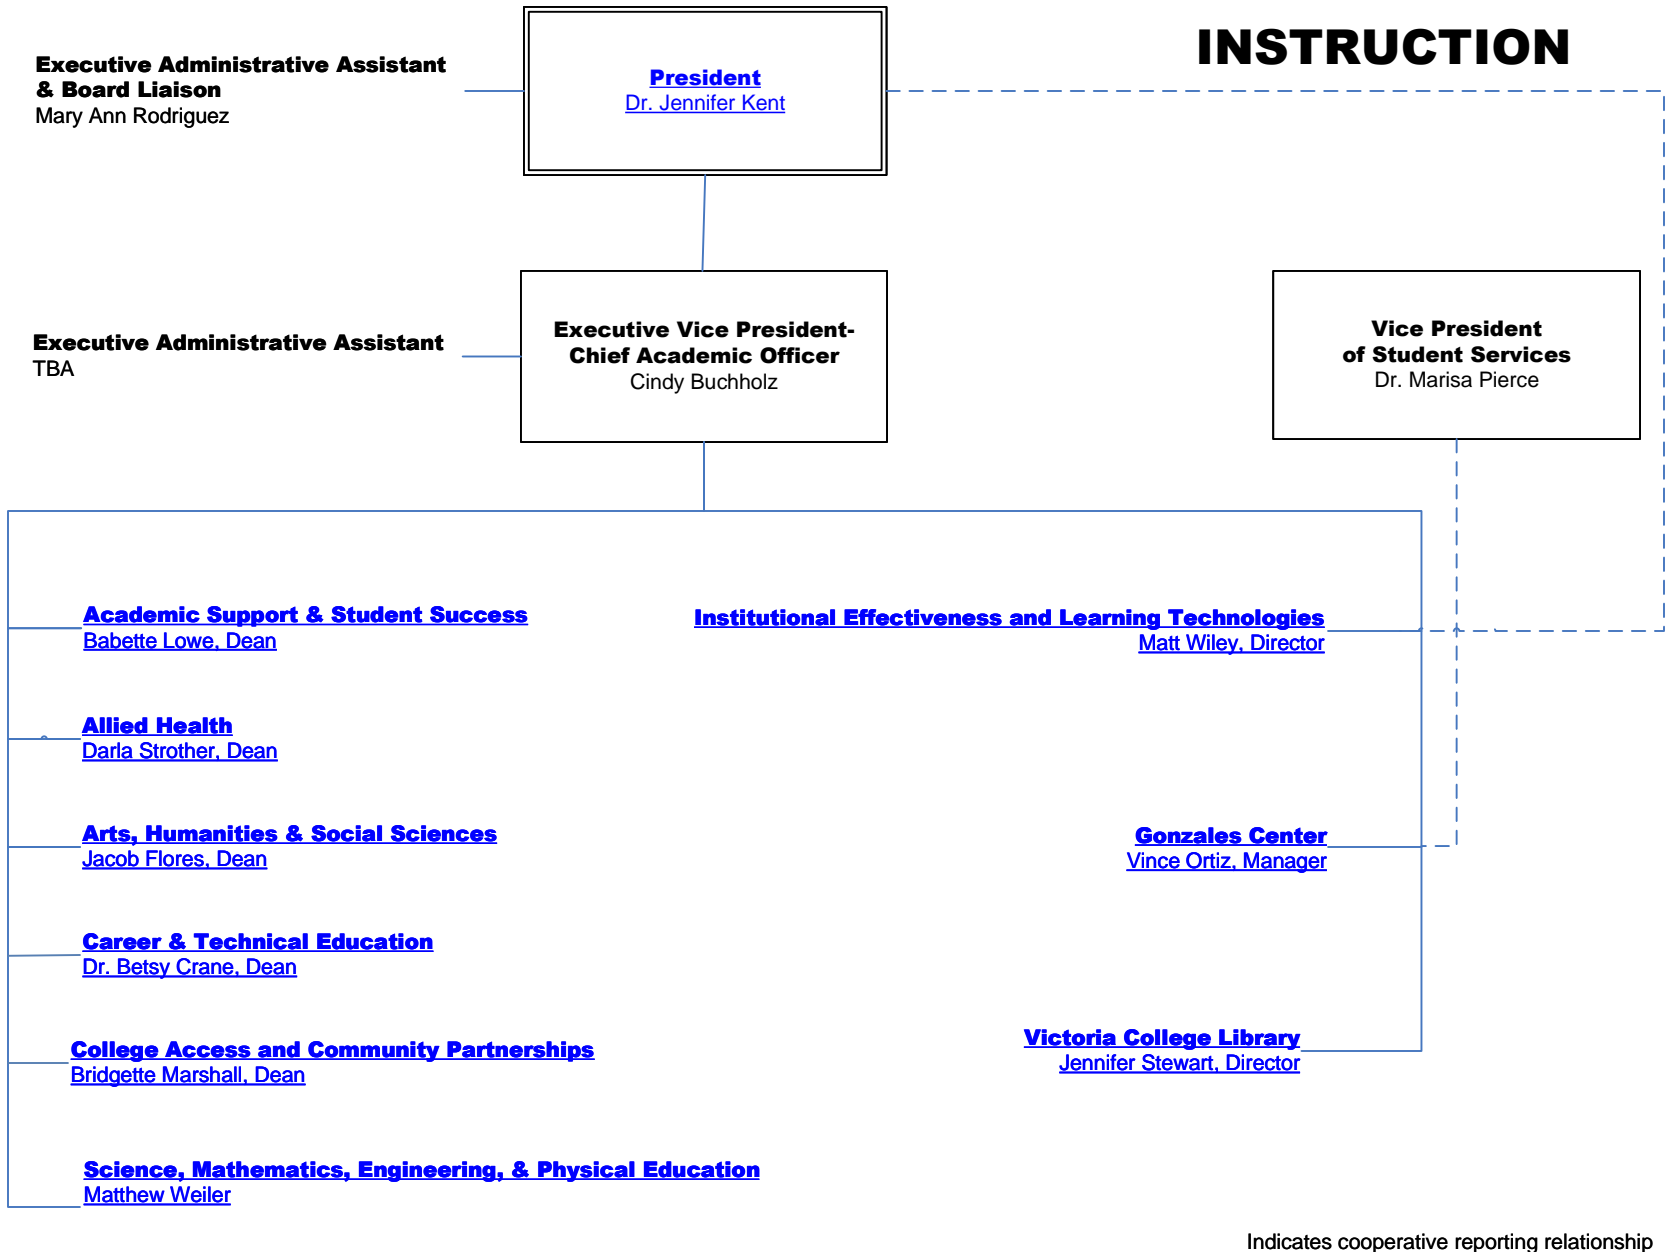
Executive Administrative Assistant & Board Liaison
Mary Ann Rodriguez

President
Dr. Jennifer Kent

INSTRUCTION

Executive Administrative Assistant
TBA

Executive Vice President-Chief Academic Officer
Cindy Buchholz

Vice President of Student Services
Dr. Marisa Pierce

Academic Support & Student Success
Babette Lowe, Dean

Institutional Effectiveness and Learning Technologies
Matt Wiley, Director

Allied Health
Darla Strother, Dean

Arts, Humanities & Social Sciences
Jacob Flores, Dean

Gonzales Center
Vince Ortiz, Manager

Career & Technical Education
Dr. Betsy Crane, Dean

College Access and Community Partnerships
Bridgette Marshall, Dean

Victoria College Library
Jennifer Stewart, Director

Science, Mathematics, Engineering, & Physical Education
Matthew Weiler

Indicates cooperative reporting relationship